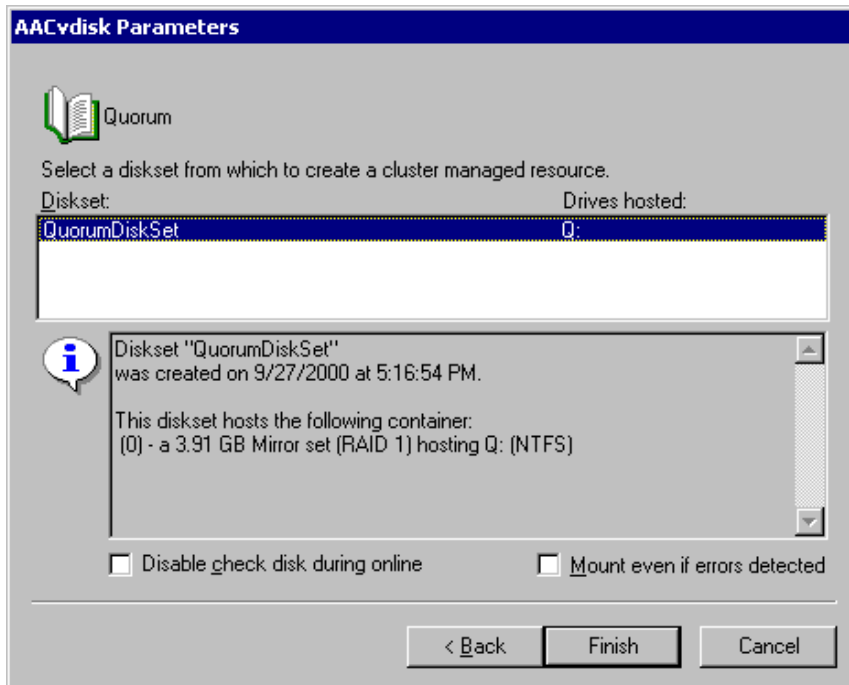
AACvdisk Parameters

Quorum

Select a diskset from which to create a cluster managed resource.

| Diskset: | Drives hosted: |
|---|---|
| QuorumDiskSet | Q: |

Diskset "QuorumDiskSet" was created on 9/27/2000 at 5:16:54 PM.

This diskset hosts the following container:
(0) - a 3.91 GB Mirror set (RAID 1) hosting Q: (NTFS)

Disable check disk during online

Mount even if errors detected

< Back

Finish

Cancel